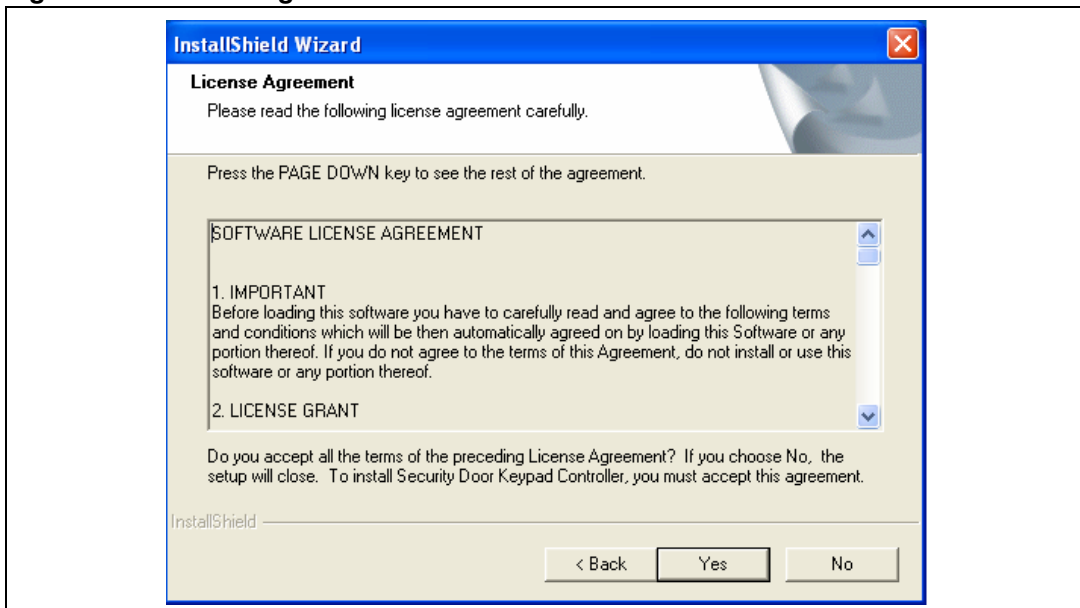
InstallShield Wizard

License Agreement
Please read the following license agreement carefully.

Press the PAGE DOWN key to see the rest of the agreement.

SOFTWARE LICENSE AGREEMENT

1. IMPORTANT
Before loading this software you have to carefully read and agree to the following terms and conditions which will be then automatically agreed on by loading this Software or any portion thereof. If you do not agree to the terms of this Agreement, do not install or use this software or any portion thereof.

2. LICENSE GRANT

Do you accept all the terms of the preceding License Agreement? If you choose No, the setup will close. To install Security Door Keypad Controller, you must accept this agreement.

InstallShield

< Back Yes No